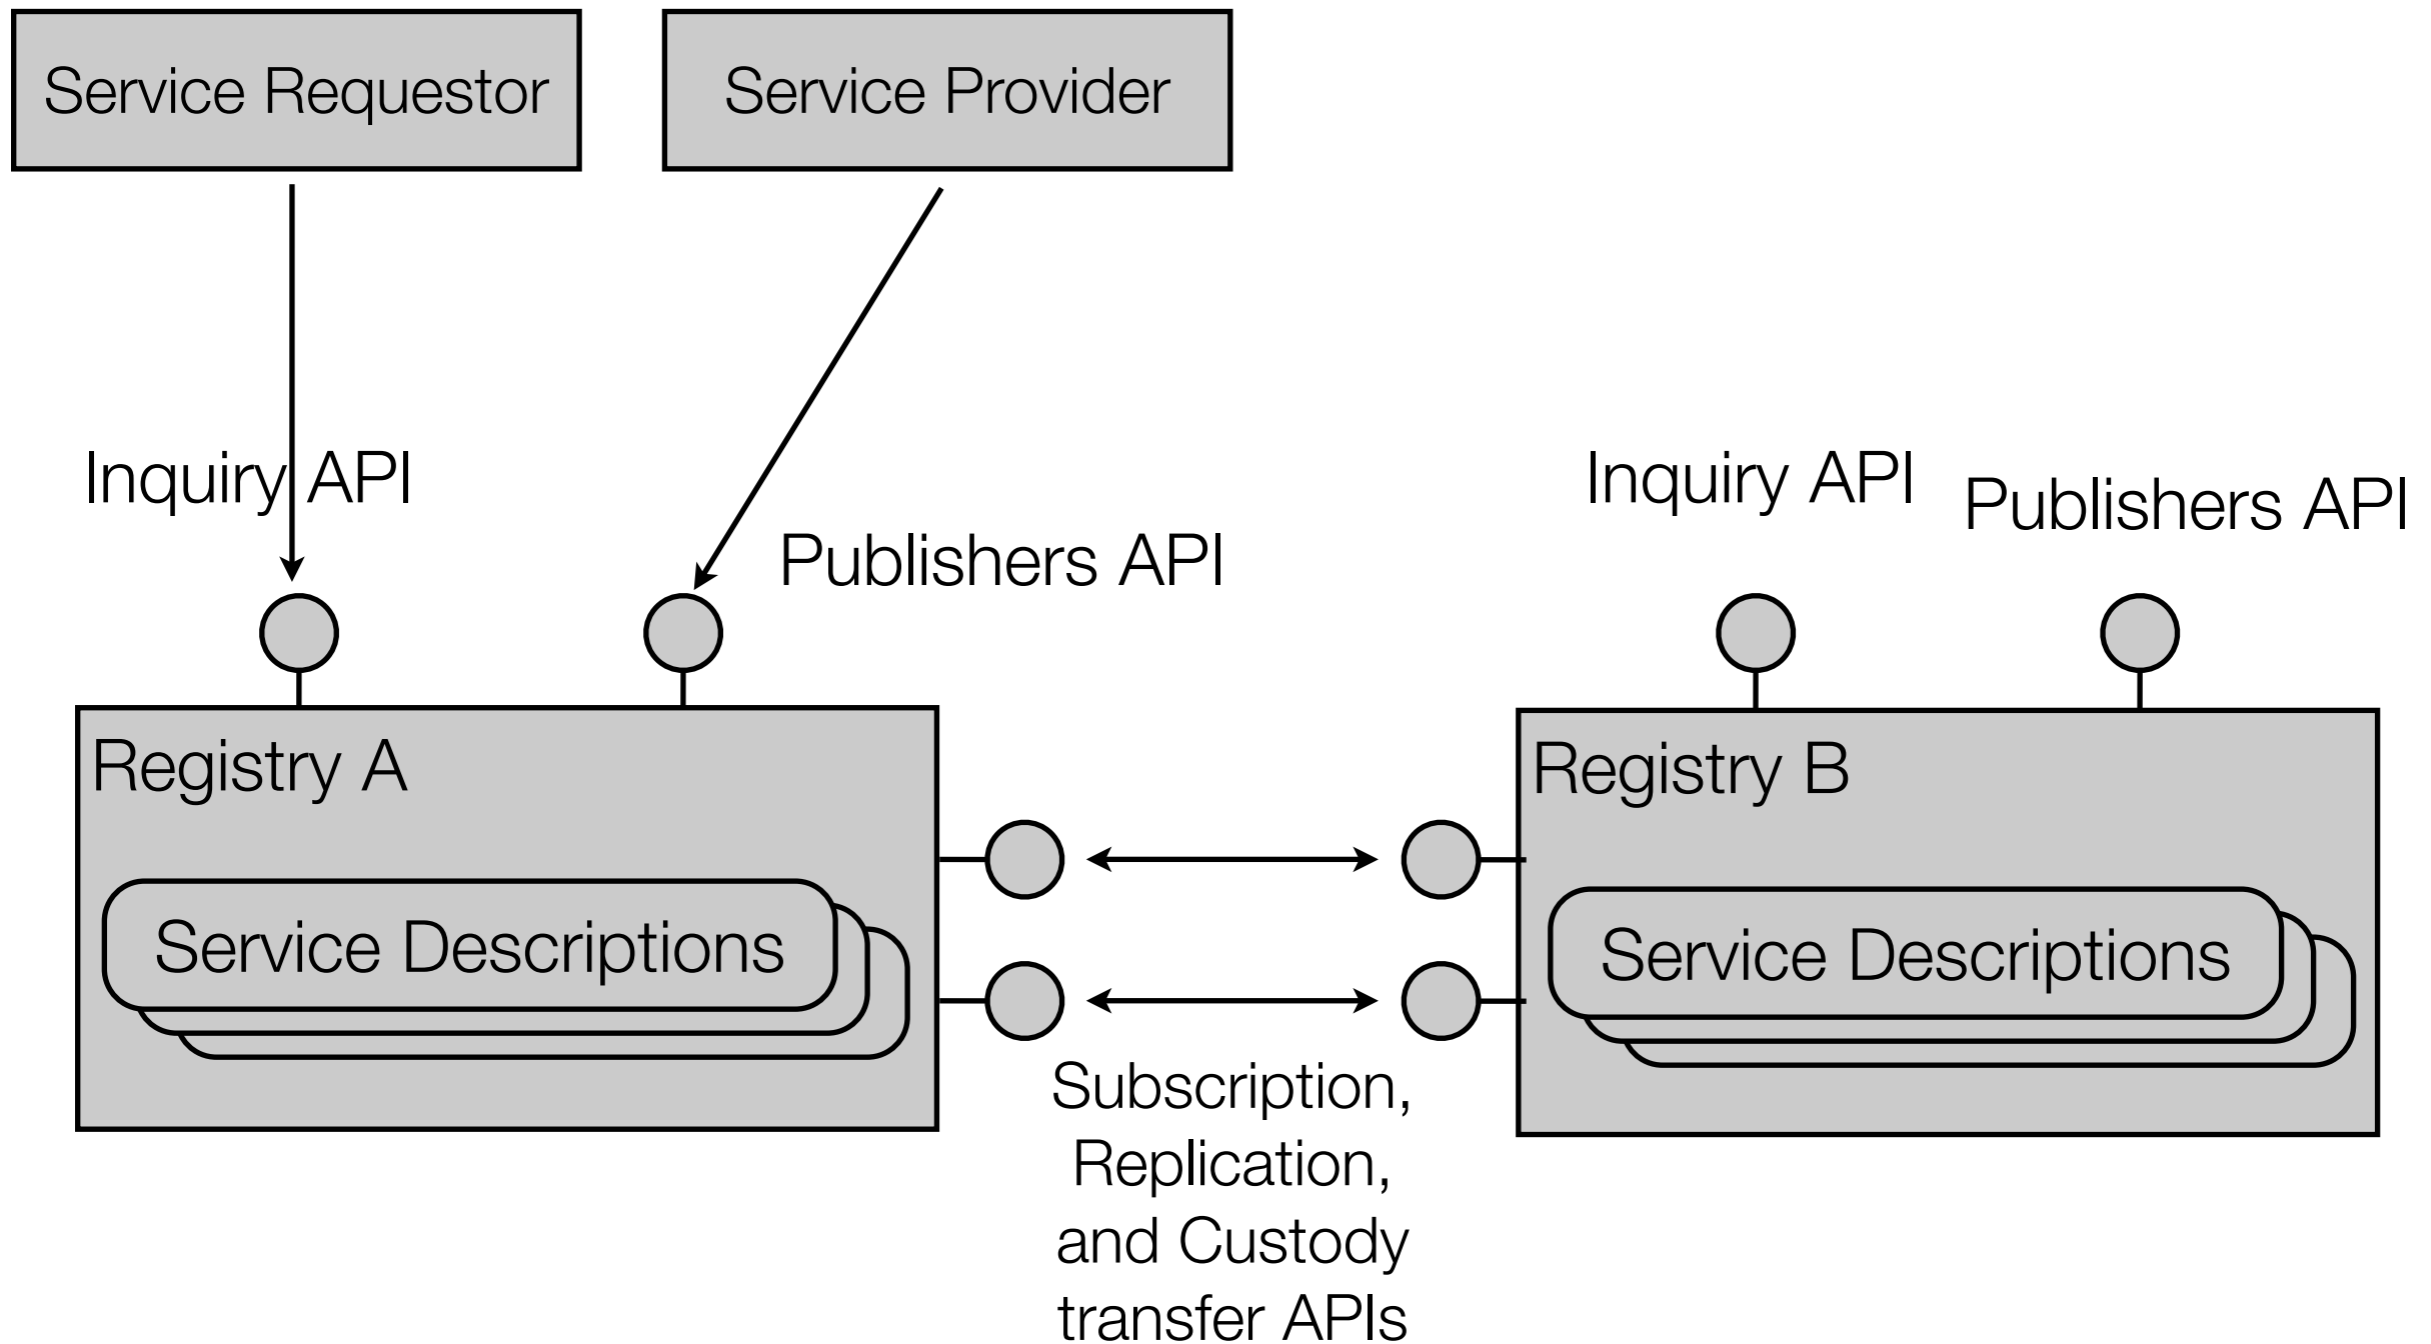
Service Requestor

Service Provider

Inquiry API

Publishers API

Inquiry API

Publishers API

Registry A

Service Descriptions

Registry B

Service Descriptions

Subscription, Replication, and Custody transfer APIs